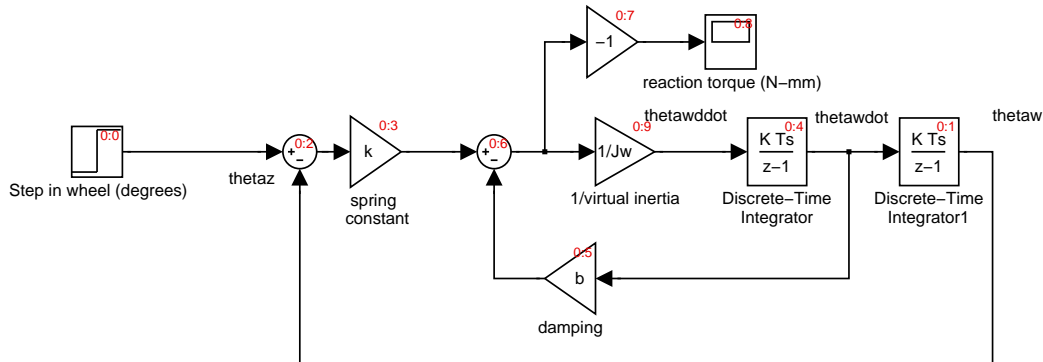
0:7
−1
0:8
reaction torque (N−mm)

thetawddot
thetawdot
thetaw

0:0
Step in wheel (degrees)

0:2
+
−
thetaz

0:3
k
spring constant

0:6
+
−

0:9
1/Jw
1/virtual inertia

0:4
$\frac{K\ Ts}{z-1}$
Discrete−Time Integrator

0:1
$\frac{K\ Ts}{z-1}$
Discrete−Time Integrator1

0:5
b
damping